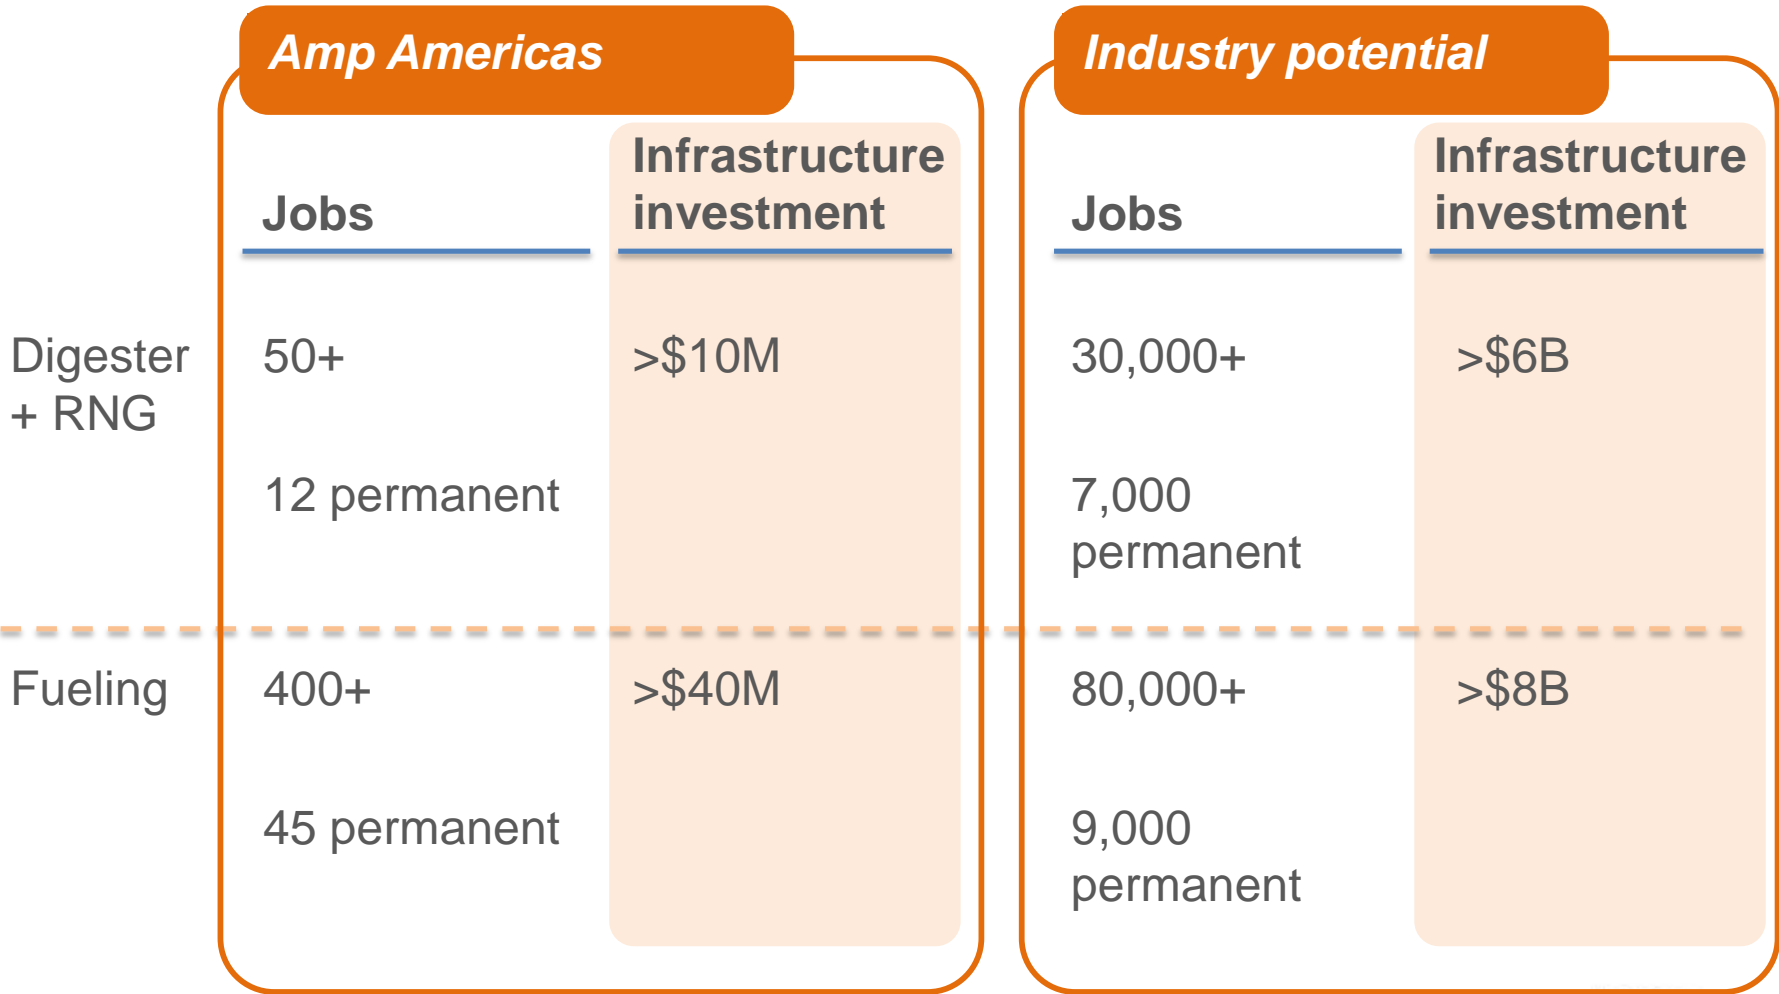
Amp Americas

Industry potential

| | Jobs | Infrastructure investment | Jobs | Infrastructure investment |
|---|---|---|---|---|
| Digester + RNG | 50+ | >\$10M | 30,000+ | >\$6B |
| | 12 permanent | | 7,000 permanent | |
| Fueling | 400+ | >\$40M | 80,000+ | >\$8B |
| | 45 permanent | | 9,000 permanent | |